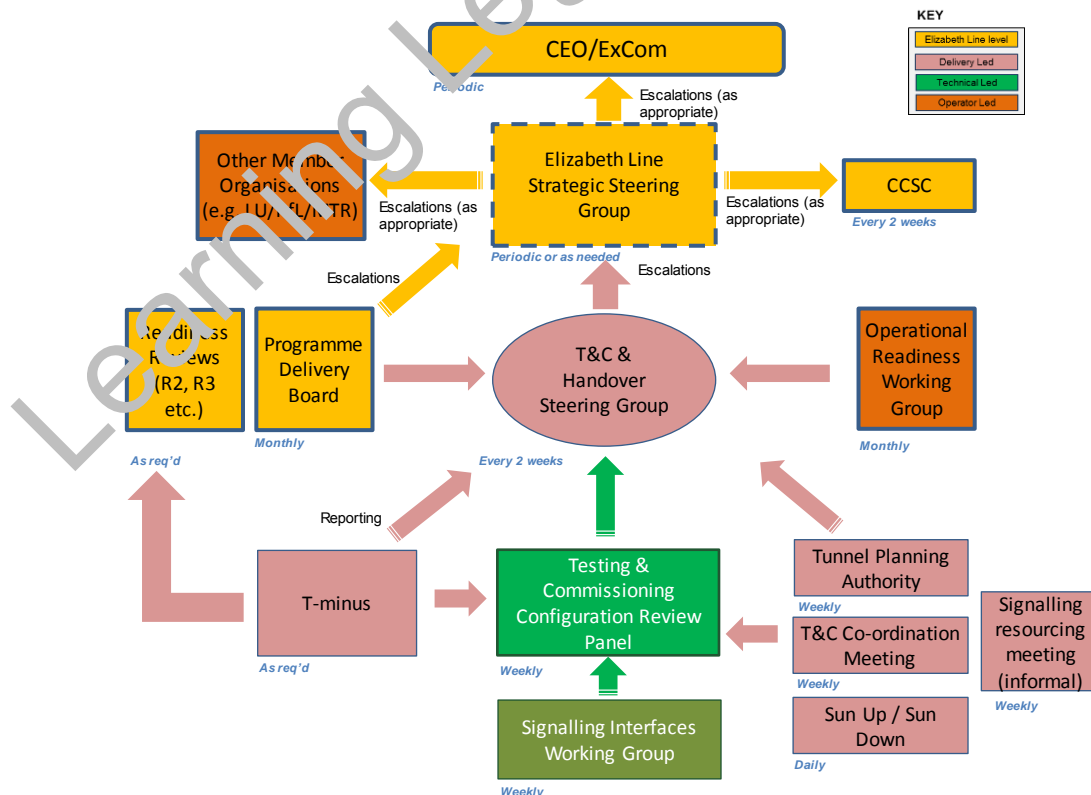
KEY

Elizabeth Line level

Delivery Led

Technical Led

Operator Led

CEO/ExCom

Periodic

Escalations (as appropriate)

Other Member Organisations (e.g. LU/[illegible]L/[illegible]TR)

Escalations (as appropriate)

Elizabeth Line Strategic Steering Group

Periodic or as needed

Escalations (as appropriate)

CCSC

Every 2 weeks

Escalations

Escalations

Readiness Reviews (R2, R3 etc.)

As req'd

Programme Delivery Board

Monthly

T&C & Handover Steering Group

Every 2 weeks

Operational Readiness Working Group

Monthly

Reporting

T-minus

As req'd

Testing & Commissioning Configuration Review Panel

Weekly

Tunnel Planning Authority

Weekly

T&C Co-ordination Meeting

Weekly

Signalling resourcing meeting (informal)

Weekly

Sun Up / Sun Down

Daily

Signalling Interfaces Working Group

Weekly

Learning Le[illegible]